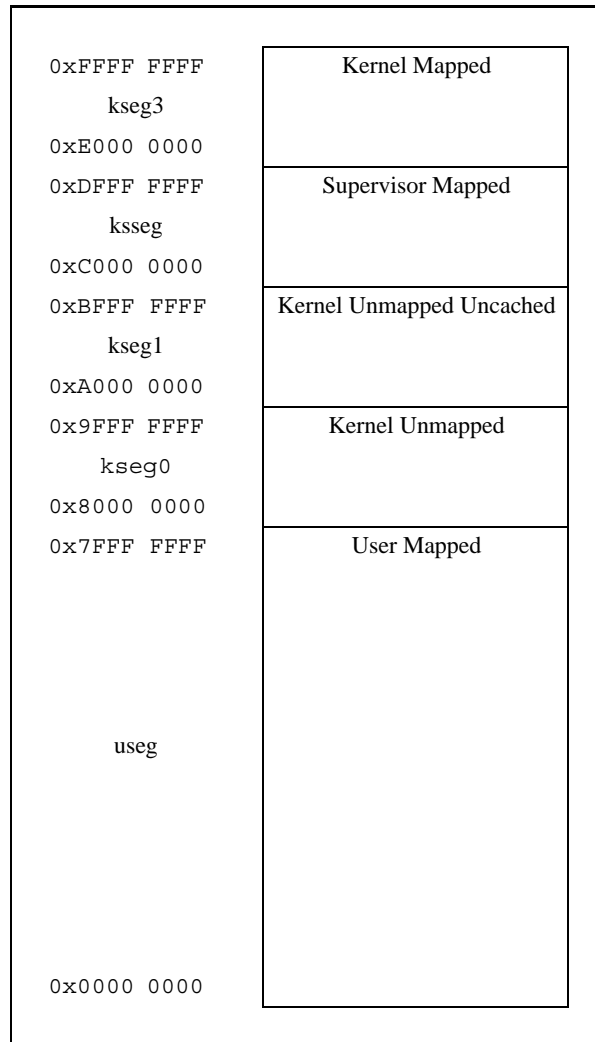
0xFFFF FFFF
kseg3
0xE000 0000

Kernel Mapped

0xDFFF FFFF
ksseg
0xC000 0000

Supervisor Mapped

0xBFFF FFFF
kseg1
0xA000 0000

Kernel Unmapped Uncached

0x9FFF FFFF
kseg0
0x8000 0000

Kernel Unmapped

0x7FFF FFFF
useg
0x0000 0000

User Mapped